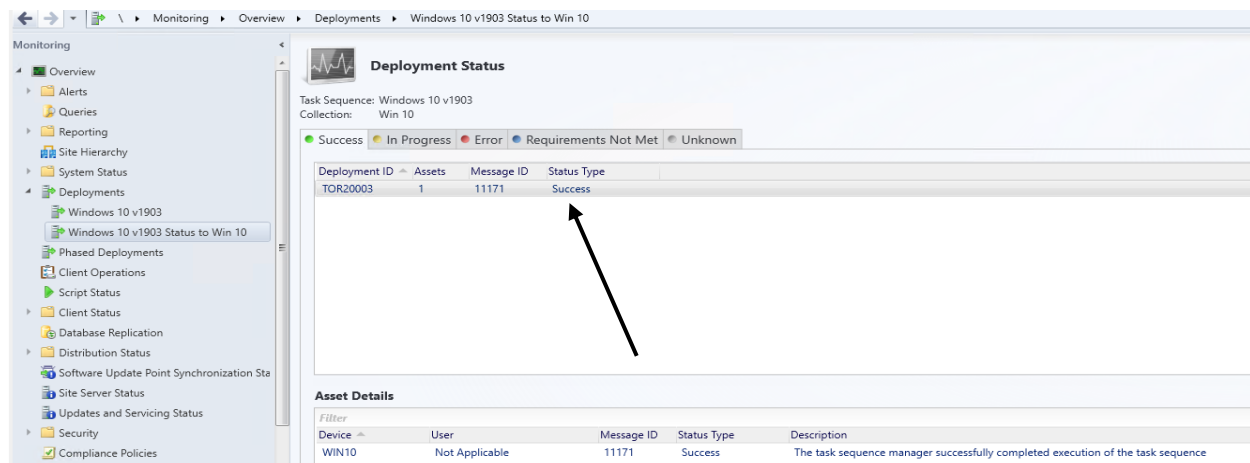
\ ▸ Monitoring ▸ Overview ▸ Deployments ▸ Windows 10 v1903 Status to Win 10

Monitoring

Overview
Alerts
Queries
Reporting
Site Hierarchy
System Status
Deployments
Windows 10 v1903
Windows 10 v1903 Status to Win 10
Phased Deployments
Client Operations
Script Status
Client Status
Database Replication
Distribution Status
Software Update Point Synchronization Sta
Site Server Status
Updates and Servicing Status
Security
Compliance Policies

Deployment Status

Task Sequence: Windows 10 v1903
Collection: Win 10

Success | In Progress | Error | Requirements Not Met | Unknown

| Deployment ID | Assets | Message ID | Status Type |
|---|---|---|---|
| TOR20003 | 1 | 11171 | Success |

Asset Details

Filter

| Device | User | Message ID | Status Type | Description |
|---|---|---|---|---|
| WIN10 | Not Applicable | 11171 | Success | The task sequence manager successfully completed execution of the task sequence |